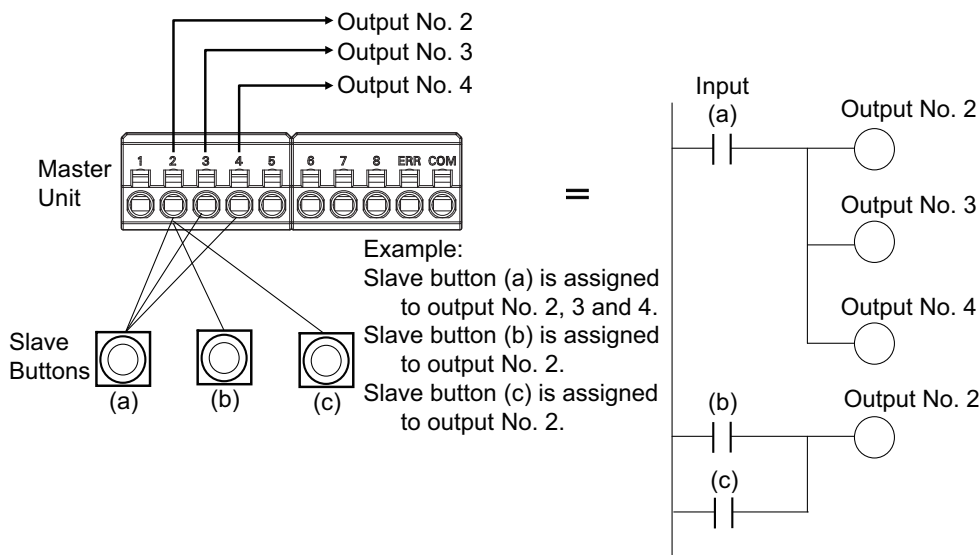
Output No. 2
Output No. 3
Output No. 4

Master Unit

1 2 3 4 5 6 7 8 ERR COM

Slave Buttons
(a) (b) (c)

=

Example:
Slave button (a) is assigned to output No. 2, 3 and 4.
Slave button (b) is assigned to output No. 2.
Slave button (c) is assigned to output No. 2.

Input
(a)
Output No. 2
Output No. 3
Output No. 4
(b)
Output No. 2
(c)